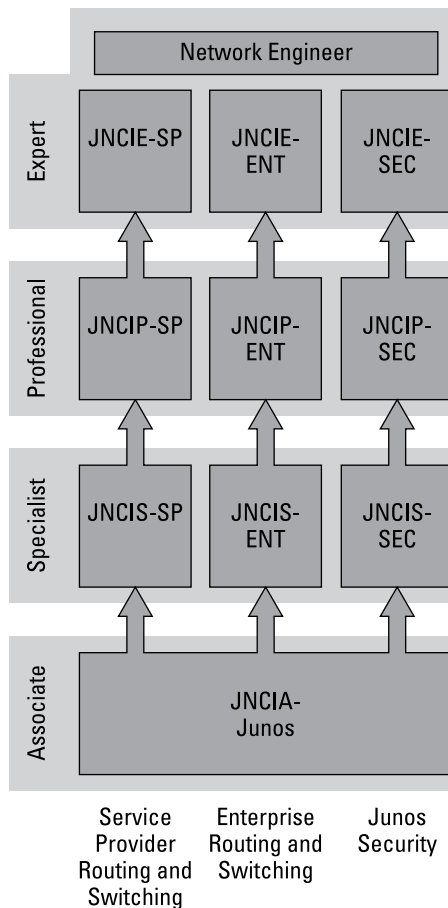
Network Engineer

Expert

JNCIE-SP

JNCIE-ENT

JNCIE-SEC

Professional

JNCIP-SP

JNCIP-ENT

JNCIP-SEC

Specialist

JNCIS-SP

JNCIS-ENT

JNCIS-SEC

Associate

JNCIA-Junos

Service Provider Routing and Switching

Enterprise Routing and Switching

Junos Security